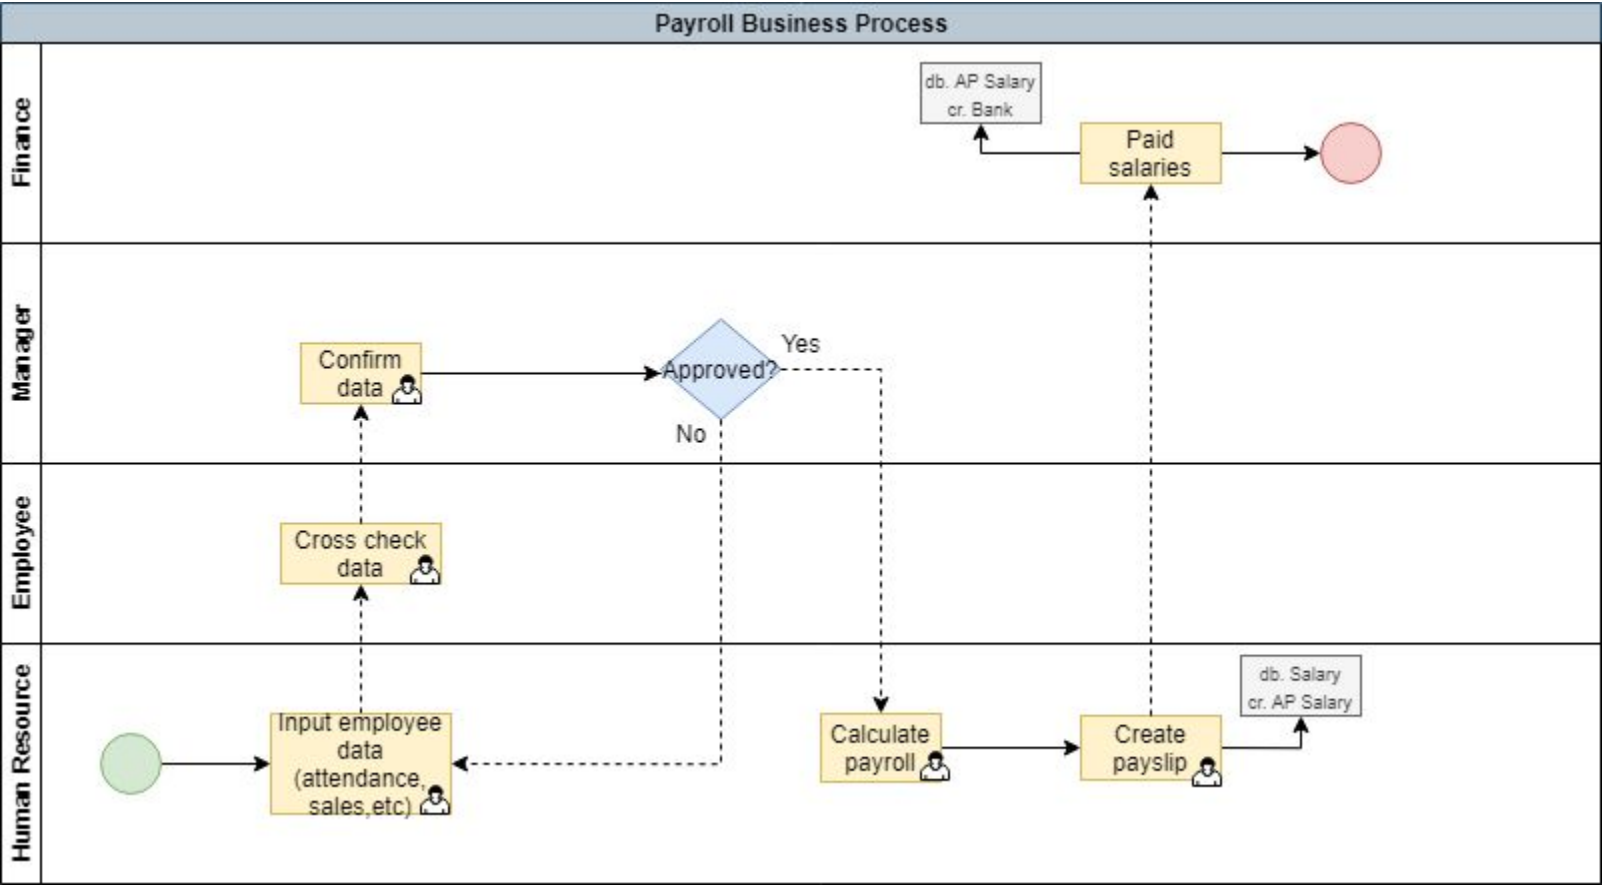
Payroll Business Process

Finance

db. AP Salary
cr. Bank

Paid salaries

Manager

Confirm data

Approved?

Yes

No

Employee

Cross check data

Human Resource

Input employee data (attendance, sales,etc)

Calculate payroll

Create payslip

db. Salary
cr. AP Salary